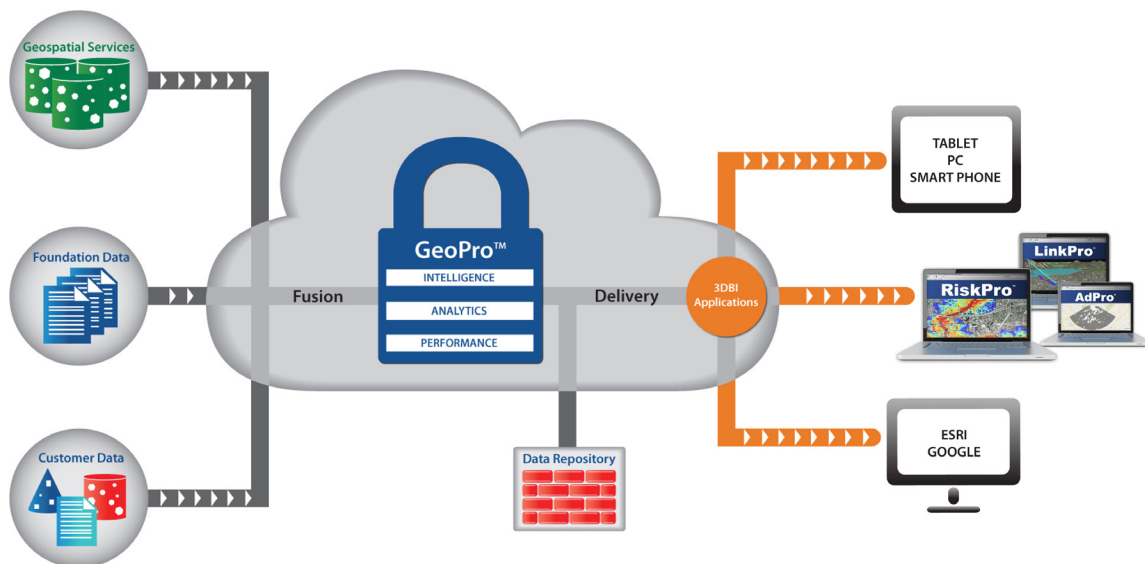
Geospatial Services

Foundation Data

Customer Data

Fusion

GeoPro™

INTELLIGENCE

ANALYTICS

PERFORMANCE

Delivery

3DBI Applications

Data Repository

TABLET
PC
SMART PHONE

LinkPro

RiskPro

AdPro

ESRI
GOOGLE